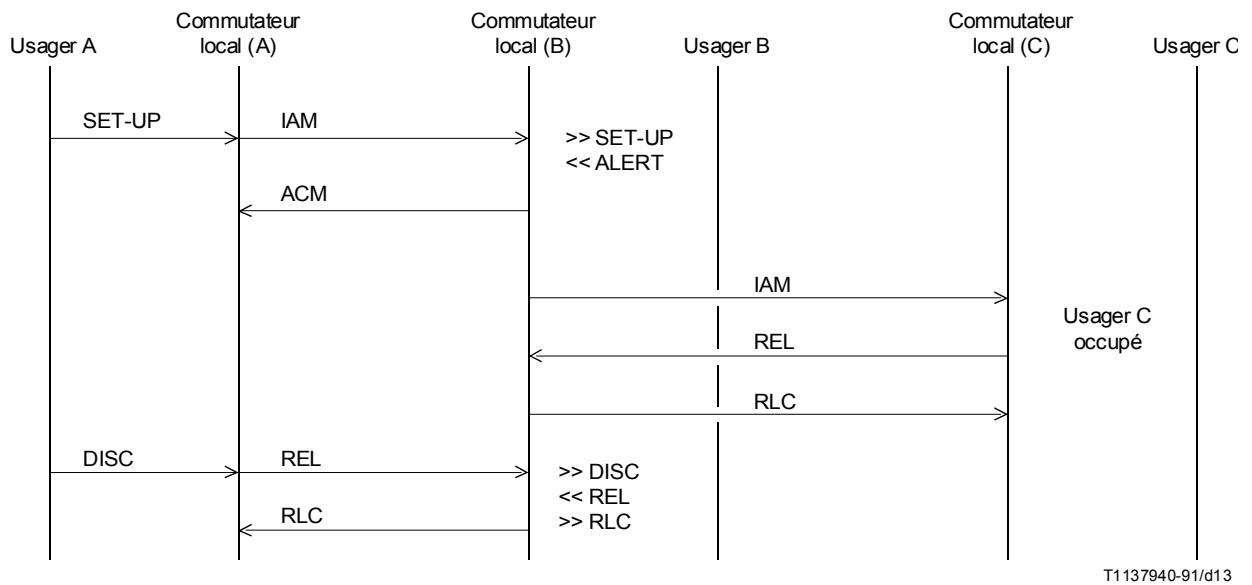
Usager A

Commutateur local (A)

Commutateur local (B)

Usager B

Commutateur local (C)

Usager C

SET-UP

IAM

>> SET-UP
<< ALERT

ACM

IAM

Usager C occupé

REL

RLC

DISC

REL

>> DISC
<< REL
>> RLC

RLC

T1137940-91/d13